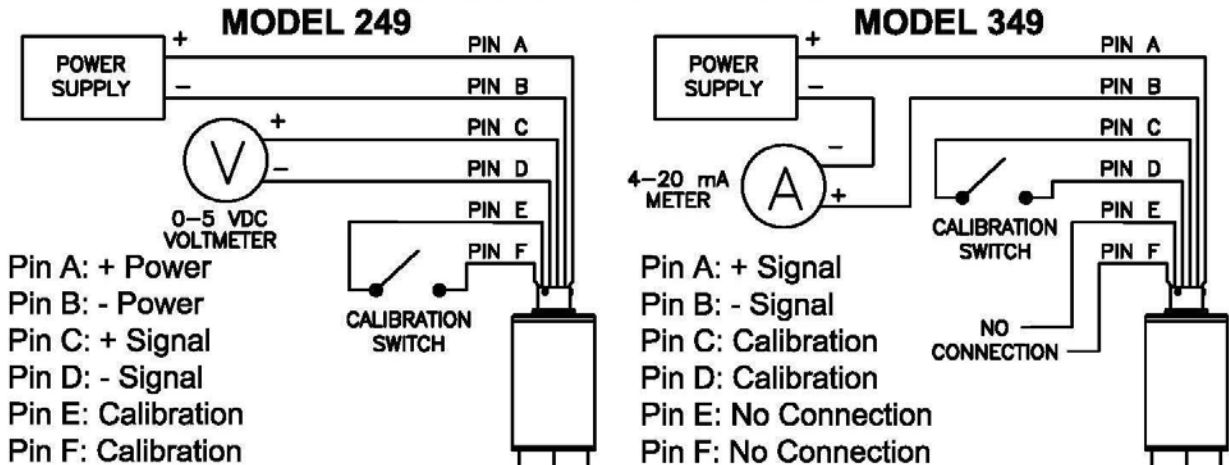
MODEL 249

POWER SUPPLY

+

–

PIN A

PIN B

PIN C

PIN D

PIN E

PIN F

V

+

–

0–5 VDC VOLTMETER

CALIBRATION SWITCH

Pin A: + Power
Pin B: - Power
Pin C: + Signal
Pin D: - Signal
Pin E: Calibration
Pin F: Calibration

MODEL 349

POWER SUPPLY

+

–

PIN A

PIN B

PIN C

PIN D

PIN E

PIN F

4–20 mA METER

A

–

+

CALIBRATION SWITCH

NO CONNECTION

Pin A: + Signal
Pin B: - Signal
Pin C: Calibration
Pin D: Calibration
Pin E: No Connection
Pin F: No Connection